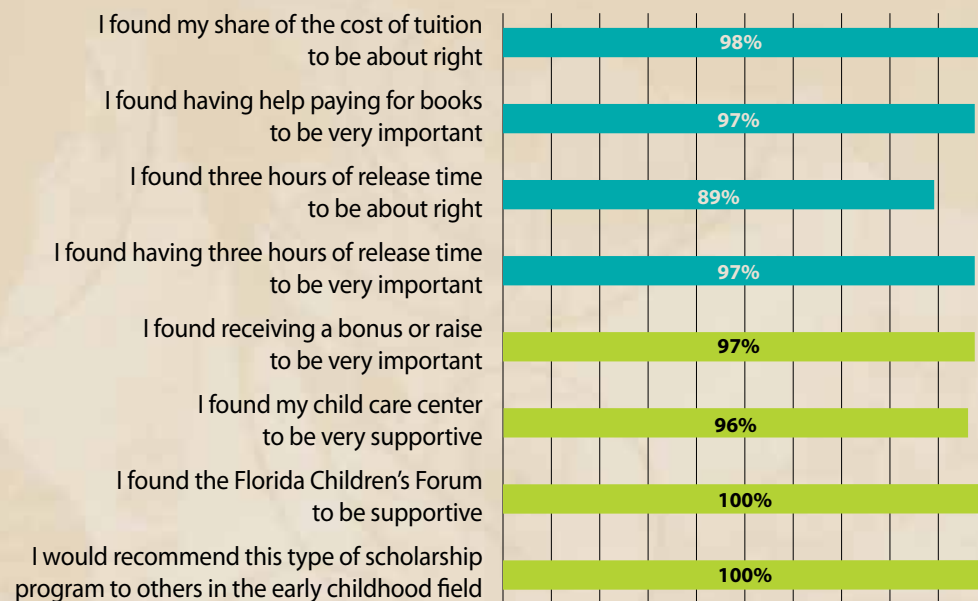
| | |
|---|---|
| I found my share of the cost of tuition to be about right | 98% |
| I found having help paying for books to be very important | 97% |
| I found three hours of release time to be about right | 89% |
| I found having three hours of release time to be very important | 97% |
| I found receiving a bonus or raise to be very important | 97% |
| I found my child care center to be very supportive | 96% |
| I found the Florida Children's Forum to be supportive | 100% |
| I would recommend this type of scholarship program to others in the early childhood field | 100% |